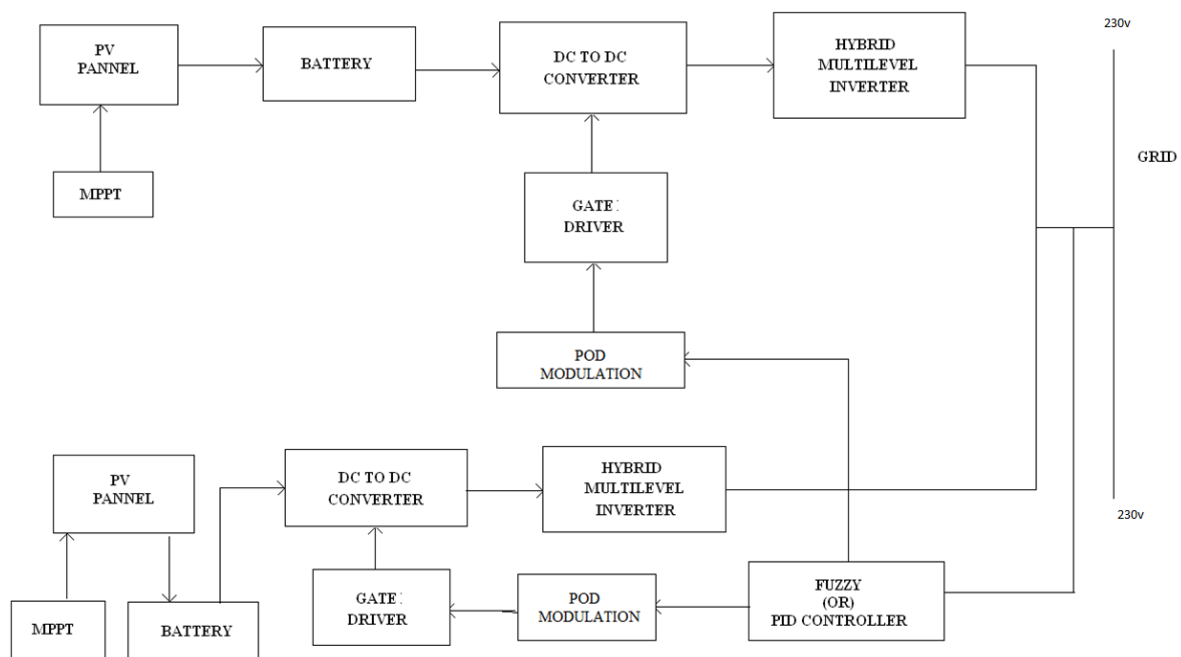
PV PANNEL

BATTERY

DC TO DC CONVERTER

HYBRID MULTILEVEL INVERTER

230v

MPPT

GRID

GATE DRIVER

POD MODULATION

PV PANNEL

DC TO DC CONVERTER

HYBRID MULTILEVEL INVERTER

230v

MPPT

BATTERY

GATE DRIVER

POD MODULATION

FUZZY (OR) PID CONTROLLER